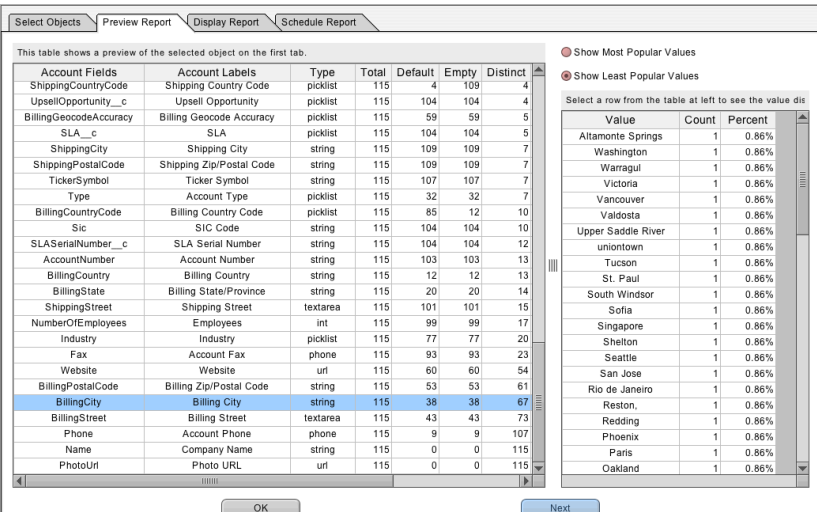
Select Objects | Preview Report | Display Report | Schedule Report

This table shows a preview of the selected object on the first tab.

| Account Fields | Account Labels | Type | Total | Default | Empty | Distinct |
|---|---|---|---|---|---|---|
| ShippingCountryCode | Shipping Country Code | picklist | 115 | 4 | 109 | 4 |
| UpsellOpportunity__c | Upsell Opportunity | picklist | 115 | 104 | 104 | 4 |
| BillingGeocodeAccuracy | Billing Geocode Accuracy | picklist | 115 | 59 | 59 | 5 |
| SLA__c | SLA | picklist | 115 | 104 | 104 | 5 |
| ShippingCity | Shipping City | string | 115 | 109 | 109 | 7 |
| ShippingPostalCode | Shipping Zip/Postal Code | string | 115 | 109 | 109 | 7 |
| TickerSymbol | Ticker Symbol | string | 115 | 107 | 107 | 7 |
| Type | Account Type | picklist | 115 | 32 | 32 | 7 |
| BillingCountryCode | Billing Country Code | picklist | 115 | 85 | 12 | 10 |
| Sic | SIC Code | string | 115 | 104 | 104 | 10 |
| SLASerialNumber__c | SLA Serial Number | string | 115 | 104 | 104 | 12 |
| AccountNumber | Account Number | string | 115 | 103 | 103 | 13 |
| BillingCountry | Billing Country | string | 115 | 12 | 12 | 13 |
| BillingState | Billing State/Province | string | 115 | 20 | 20 | 14 |
| ShippingStreet | Shipping Street | textarea | 115 | 101 | 101 | 15 |
| NumberOfEmployees | Employees | int | 115 | 99 | 99 | 17 |
| Industry | Industry | picklist | 115 | 77 | 77 | 20 |
| Fax | Account Fax | phone | 115 | 93 | 93 | 23 |
| Website | Website | url | 115 | 60 | 60 | 54 |
| BillingPostalCode | Billing Zip/Postal Code | string | 115 | 53 | 53 | 61 |
| BillingCity | Billing City | string | 115 | 38 | 38 | 67 |
| BillingStreet | Billing Street | textarea | 115 | 43 | 43 | 73 |
| Phone | Account Phone | phone | 115 | 9 | 9 | 107 |
| Name | Company Name | string | 115 | 0 | 0 | 115 |
| PhotoUrl | Photo URL | url | 115 | 0 | 0 | 115 |

Show Most Popular Values
Show Least Popular Values

Select a row from the table at left to see the value dis

| Value | Count | Percent |
|---|---|---|
| Altamonte Springs | 1 | 0.86% |
| Washington | 1 | 0.86% |
| Warragul | 1 | 0.86% |
| Victoria | 1 | 0.86% |
| Vancouver | 1 | 0.86% |
| Valdosta | 1 | 0.86% |
| Upper Saddle River | 1 | 0.86% |
| uniontown | 1 | 0.86% |
| Tucson | 1 | 0.86% |
| St. Paul | 1 | 0.86% |
| South Windsor | 1 | 0.86% |
| Sofia | 1 | 0.86% |
| Singapore | 1 | 0.86% |
| Shelton | 1 | 0.86% |
| Seattle | 1 | 0.86% |
| San Jose | 1 | 0.86% |
| Rio de Janeiro | 1 | 0.86% |
| Reston, | 1 | 0.86% |
| Redding | 1 | 0.86% |
| Phoenix | 1 | 0.86% |
| Paris | 1 | 0.86% |
| Oakland | 1 | 0.86% |

OK
Next